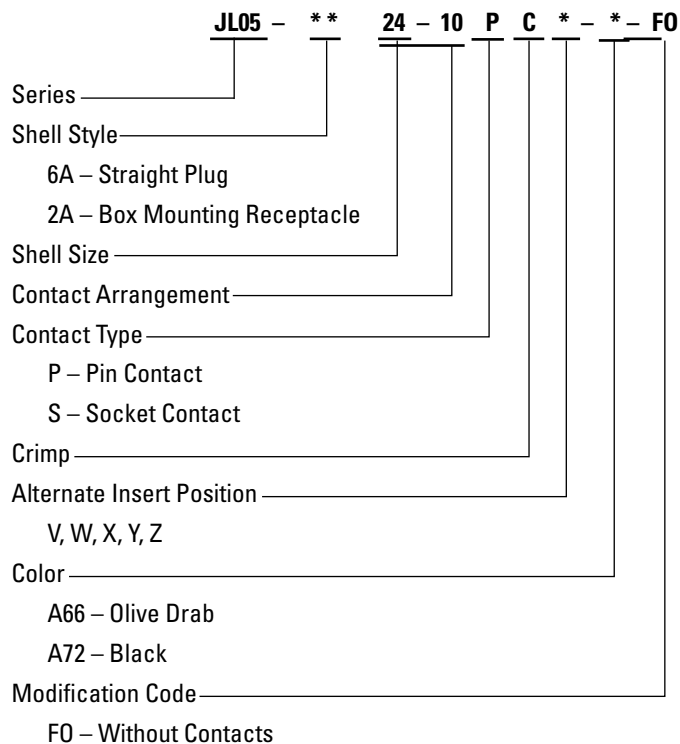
JL05 – ** 24 – 10 P C * – * – FO

Series

Shell Style

6A – Straight Plug

2A – Box Mounting Receptacle

Shell Size

Contact Arrangement

Contact Type

P – Pin Contact

S – Socket Contact

Crimp

Alternate Insert Position

V, W, X, Y, Z

Color

A66 – Olive Drab

A72 – Black

Modification Code

FO – Without Contacts